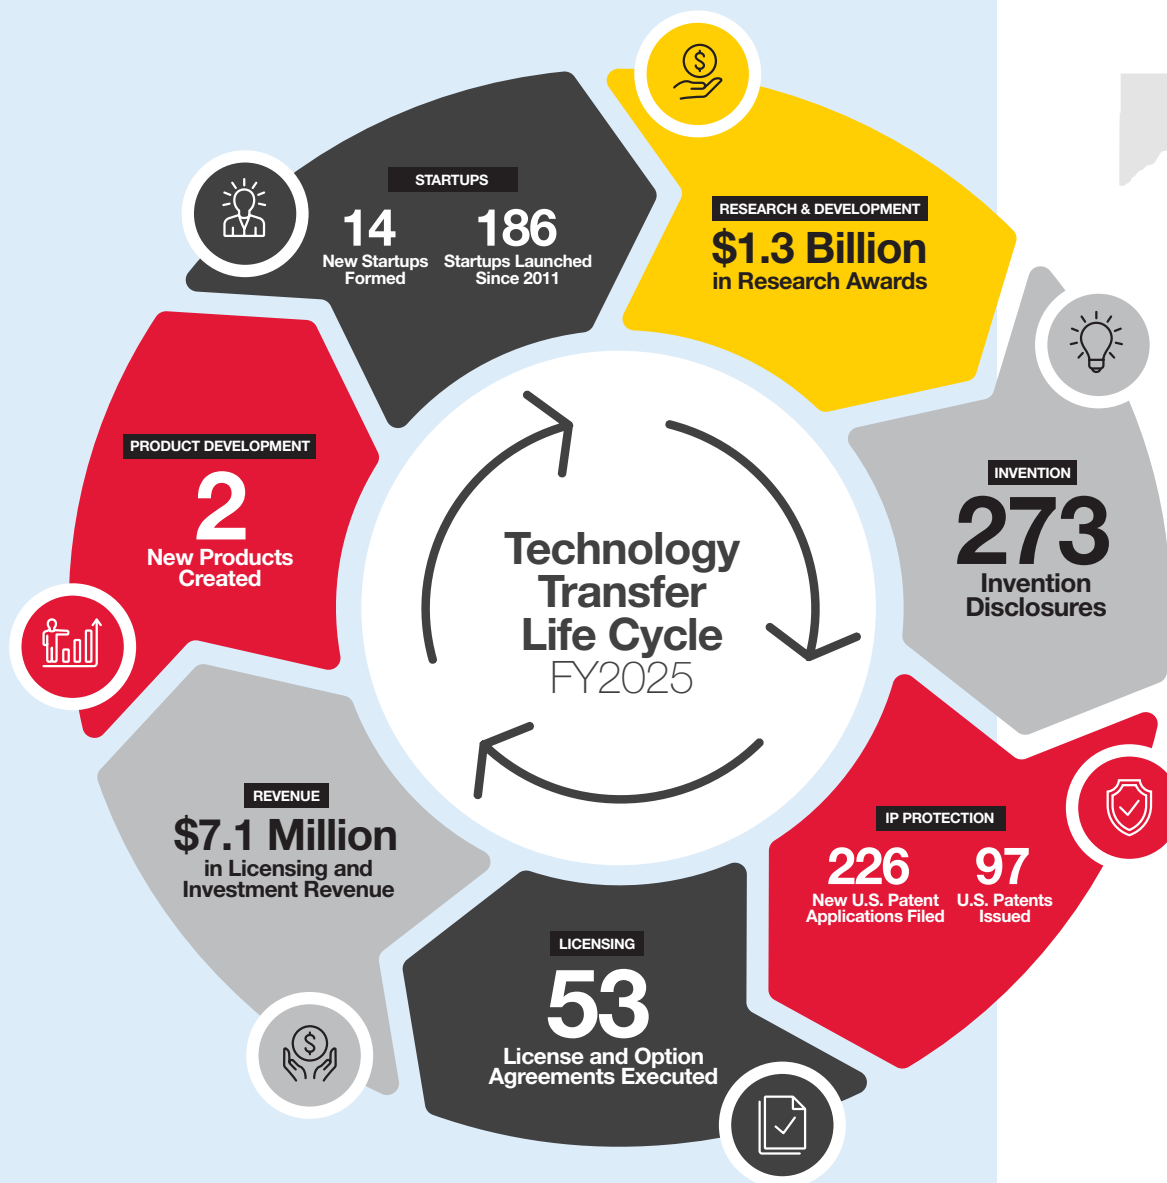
STARTUPS

14
New Startups Formed

186
Startups Launched Since 2011

RESEARCH & DEVELOPMENT

$1.3 Billion
in Research Awards

INVENTION

273
Invention Disclosures

IP PROTECTION

226
New U.S. Patent Applications Filed

97
U.S. Patents Issued

LICENSING

53
License and Option Agreements Executed

REVENUE

$7.1 Million
in Licensing and Investment Revenue

PRODUCT DEVELOPMENT

2
New Products Created

Technology Transfer Life Cycle
FY2025